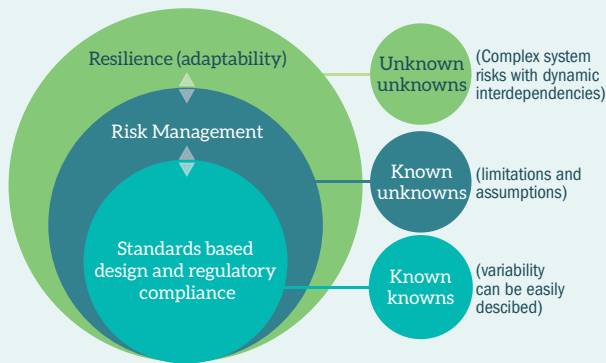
Resilience (adaptability)

Risk Management

Standards based design and regulatory compliance

Unknown unknowns

(Complex system risks with dynamic interdependencies)

Known unknowns

(limitations and assumptions)

Known knowns

(variability can be easily descibed)